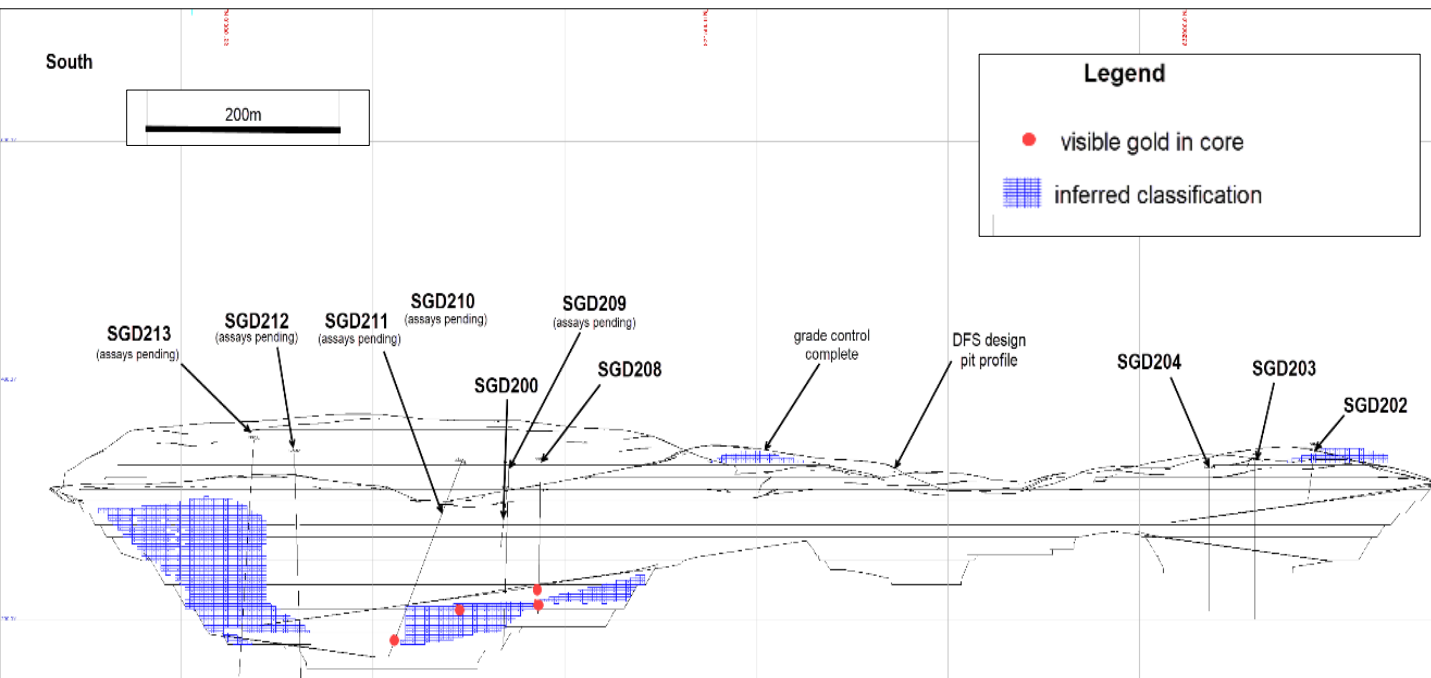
South

200m

Legend

visible gold in core

inferred classification

SGD213 (assays pending)

SGD212 (assays pending)

SGD211 (assays pending)

SGD210 (assays pending)

SGD209 (assays pending)

SGD200

SGD208

grade control complete

DFS design pit profile

SGD204

SGD203

SGD202